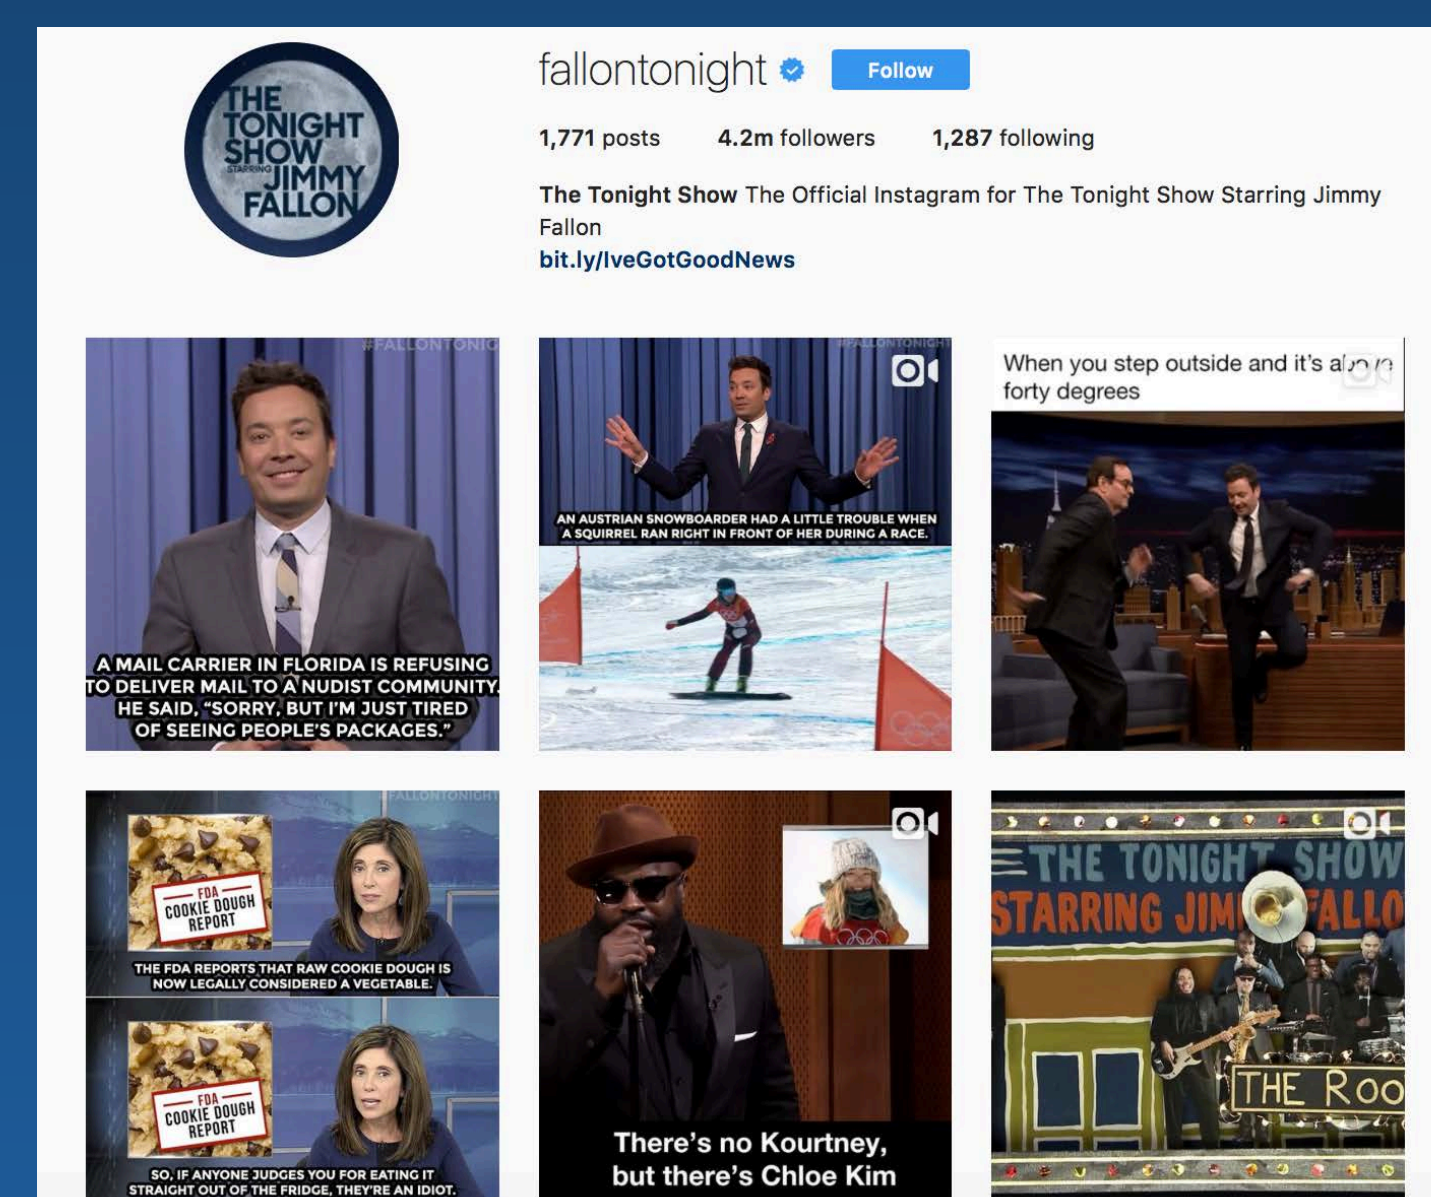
THE TONIGHT SHOW STARRING JIMMY FALLON

fallontonight Follow

1,771 posts 4.2m followers 1,287 following

The Tonight Show The Official Instagram for The Tonight Show Starring Jimmy Fallon
bit.ly/IveGotGoodNews

#FALLONTONIG

A MAIL CARRIER IN FLORIDA IS REFUSING TO DELIVER MAIL TO A NUDIST COMMUNITY. HE SAID, "SORRY, BUT I'M JUST TIRED OF SEEING PEOPLE'S PACKAGES."

#FALLONTONIGHT

AN AUSTRIAN SNOWBOARDER HAD A LITTLE TROUBLE WHEN A SQUIRREL RAN RIGHT IN FRONT OF HER DURING A RACE.

When you step outside and it's a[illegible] forty degrees

FALLONTONIGHT

FDA COOKIE DOUGH REPORT

THE FDA REPORTS THAT RAW COOKIE DOUGH IS NOW LEGALLY CONSIDERED A VEGETABLE.

FDA COOKIE DOUGH REPORT

SO, IF ANYONE JUDGES YOU FOR EATING IT STRAIGHT OUT OF THE FRIDGE, THEY'RE AN IDIOT.

There's no Kourtney, but there's Chloe Kim

THE TONIGHT SHOW STARRING JIM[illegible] FALLO

THE ROO